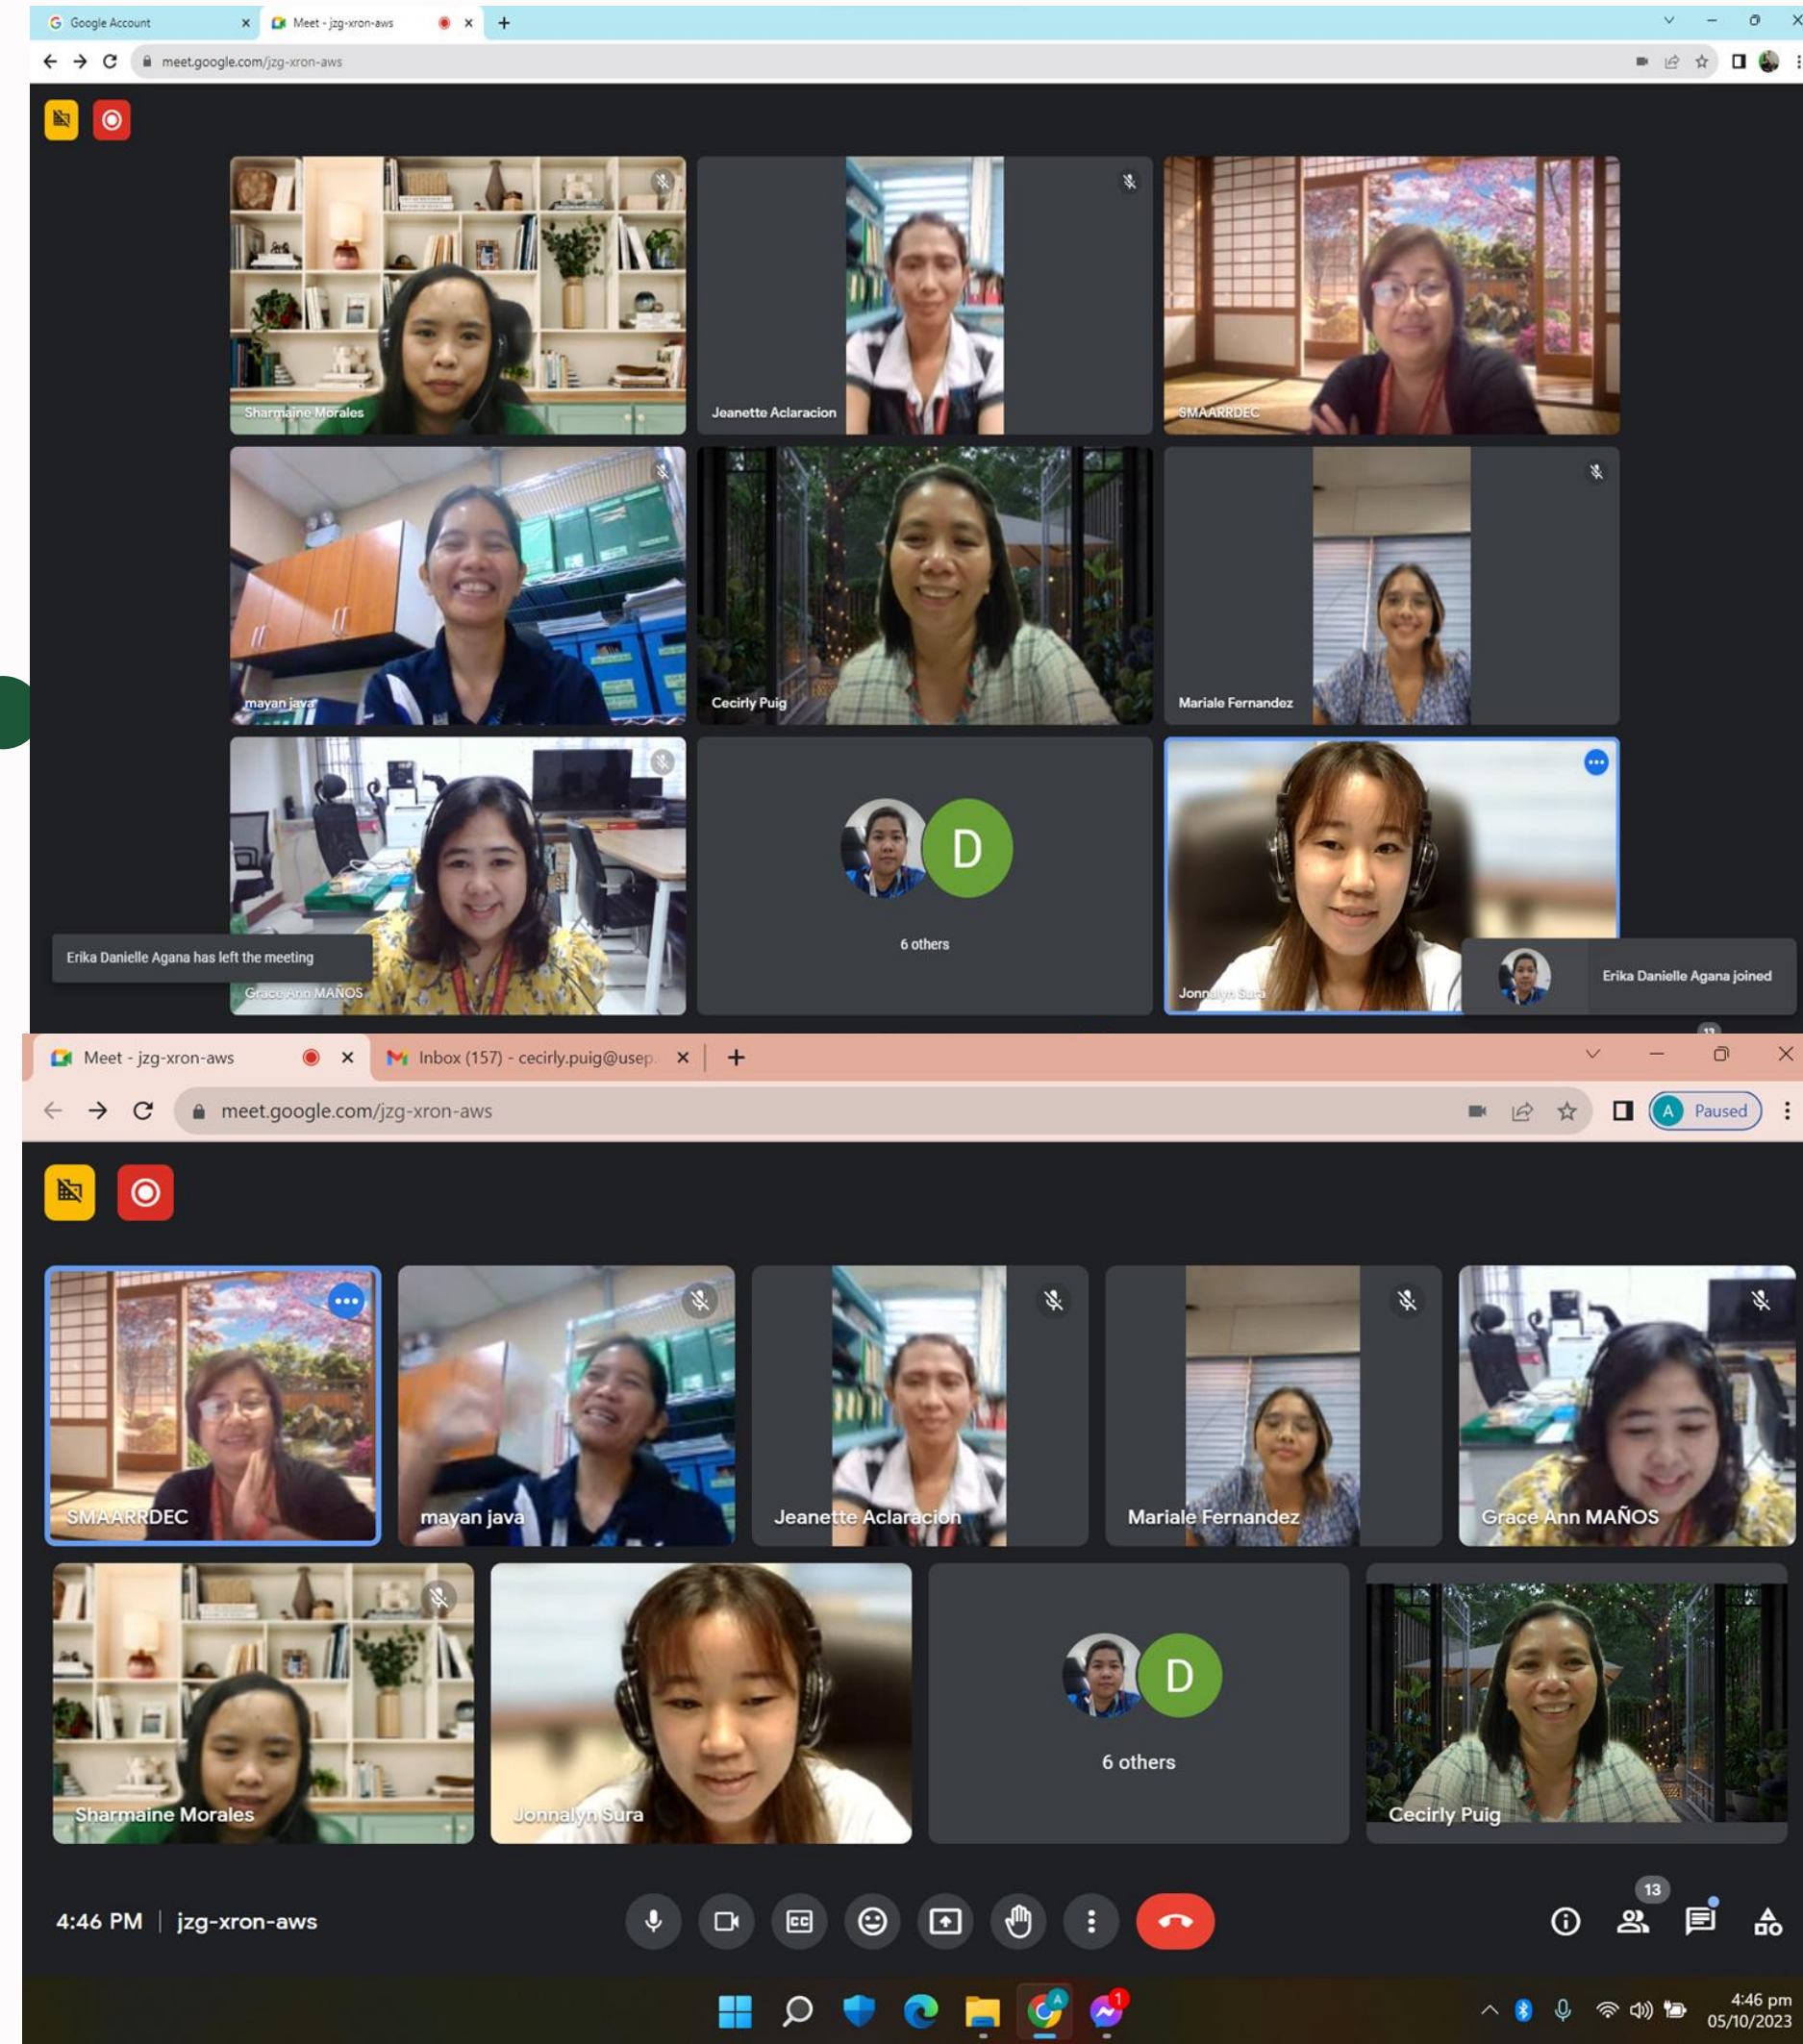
Google Account
Meet - jzg-xron-aws
meet.google.com/jzg-xron-aws

Sharmaine Morales
Jeanette Aclaracion
SMAARRDEC
mayan java
Cecirly Puig
Mariale Fernandez
Erika Danielle Agana has left the meeting
Grace Ann MAÑOS
D
6 others
Jonnalyn Sura
Erika Danielle Agana joined

Meet - jzg-xron-aws
Inbox (157) - cecirly.puig@usep
meet.google.com/jzg-xron-aws
A Paused

SMAARRDEC
mayan java
Jeanette Aclaracion
Mariale Fernandez
Grace Ann MAÑOS
Sharmaine Morales
Jonnalyn Sura
D
6 others
Cecirly Puig

4:46 PM | jzg-xron-aws
13

4:46 pm
05/10/2023